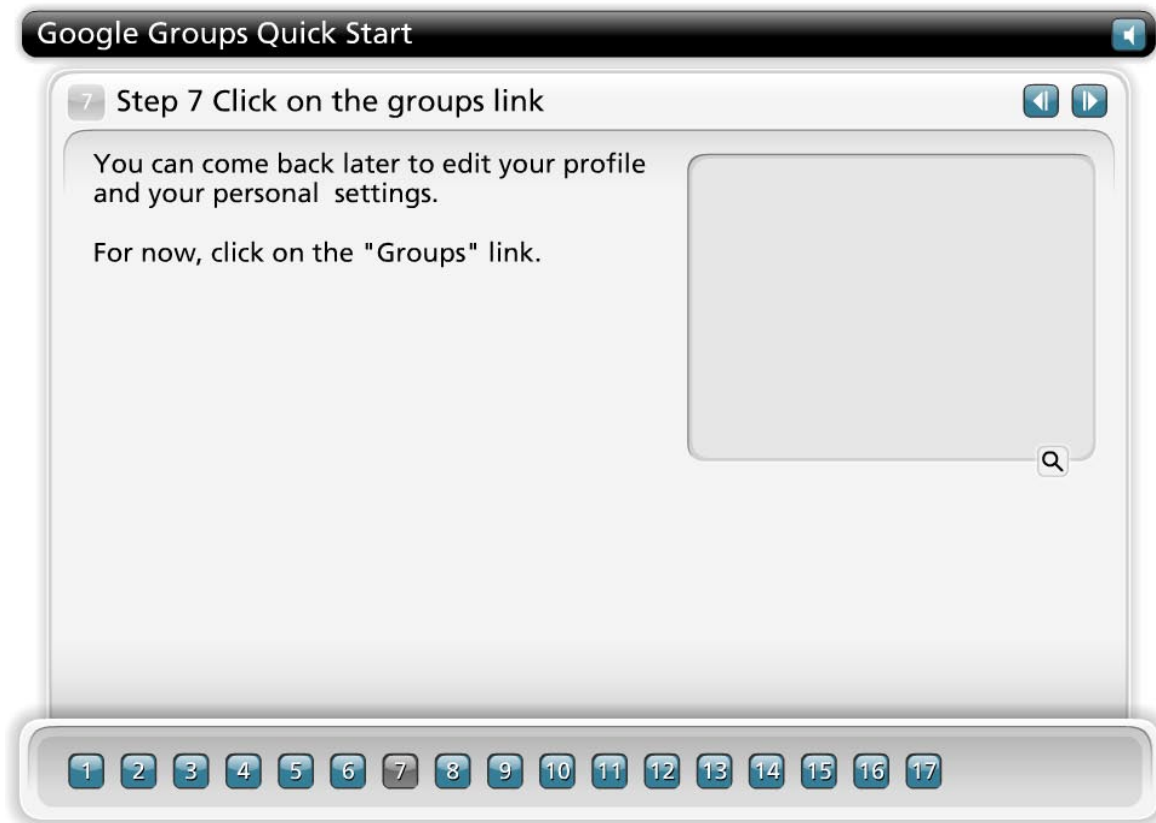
Google Groups Quick Start

7 Step 7 Click on the groups link

You can come back later to edit your profile and your personal settings.

For now, click on the "Groups" link.

1 2 3 4 5 6 7 8 9 10 11 12 13 14 15 16 17